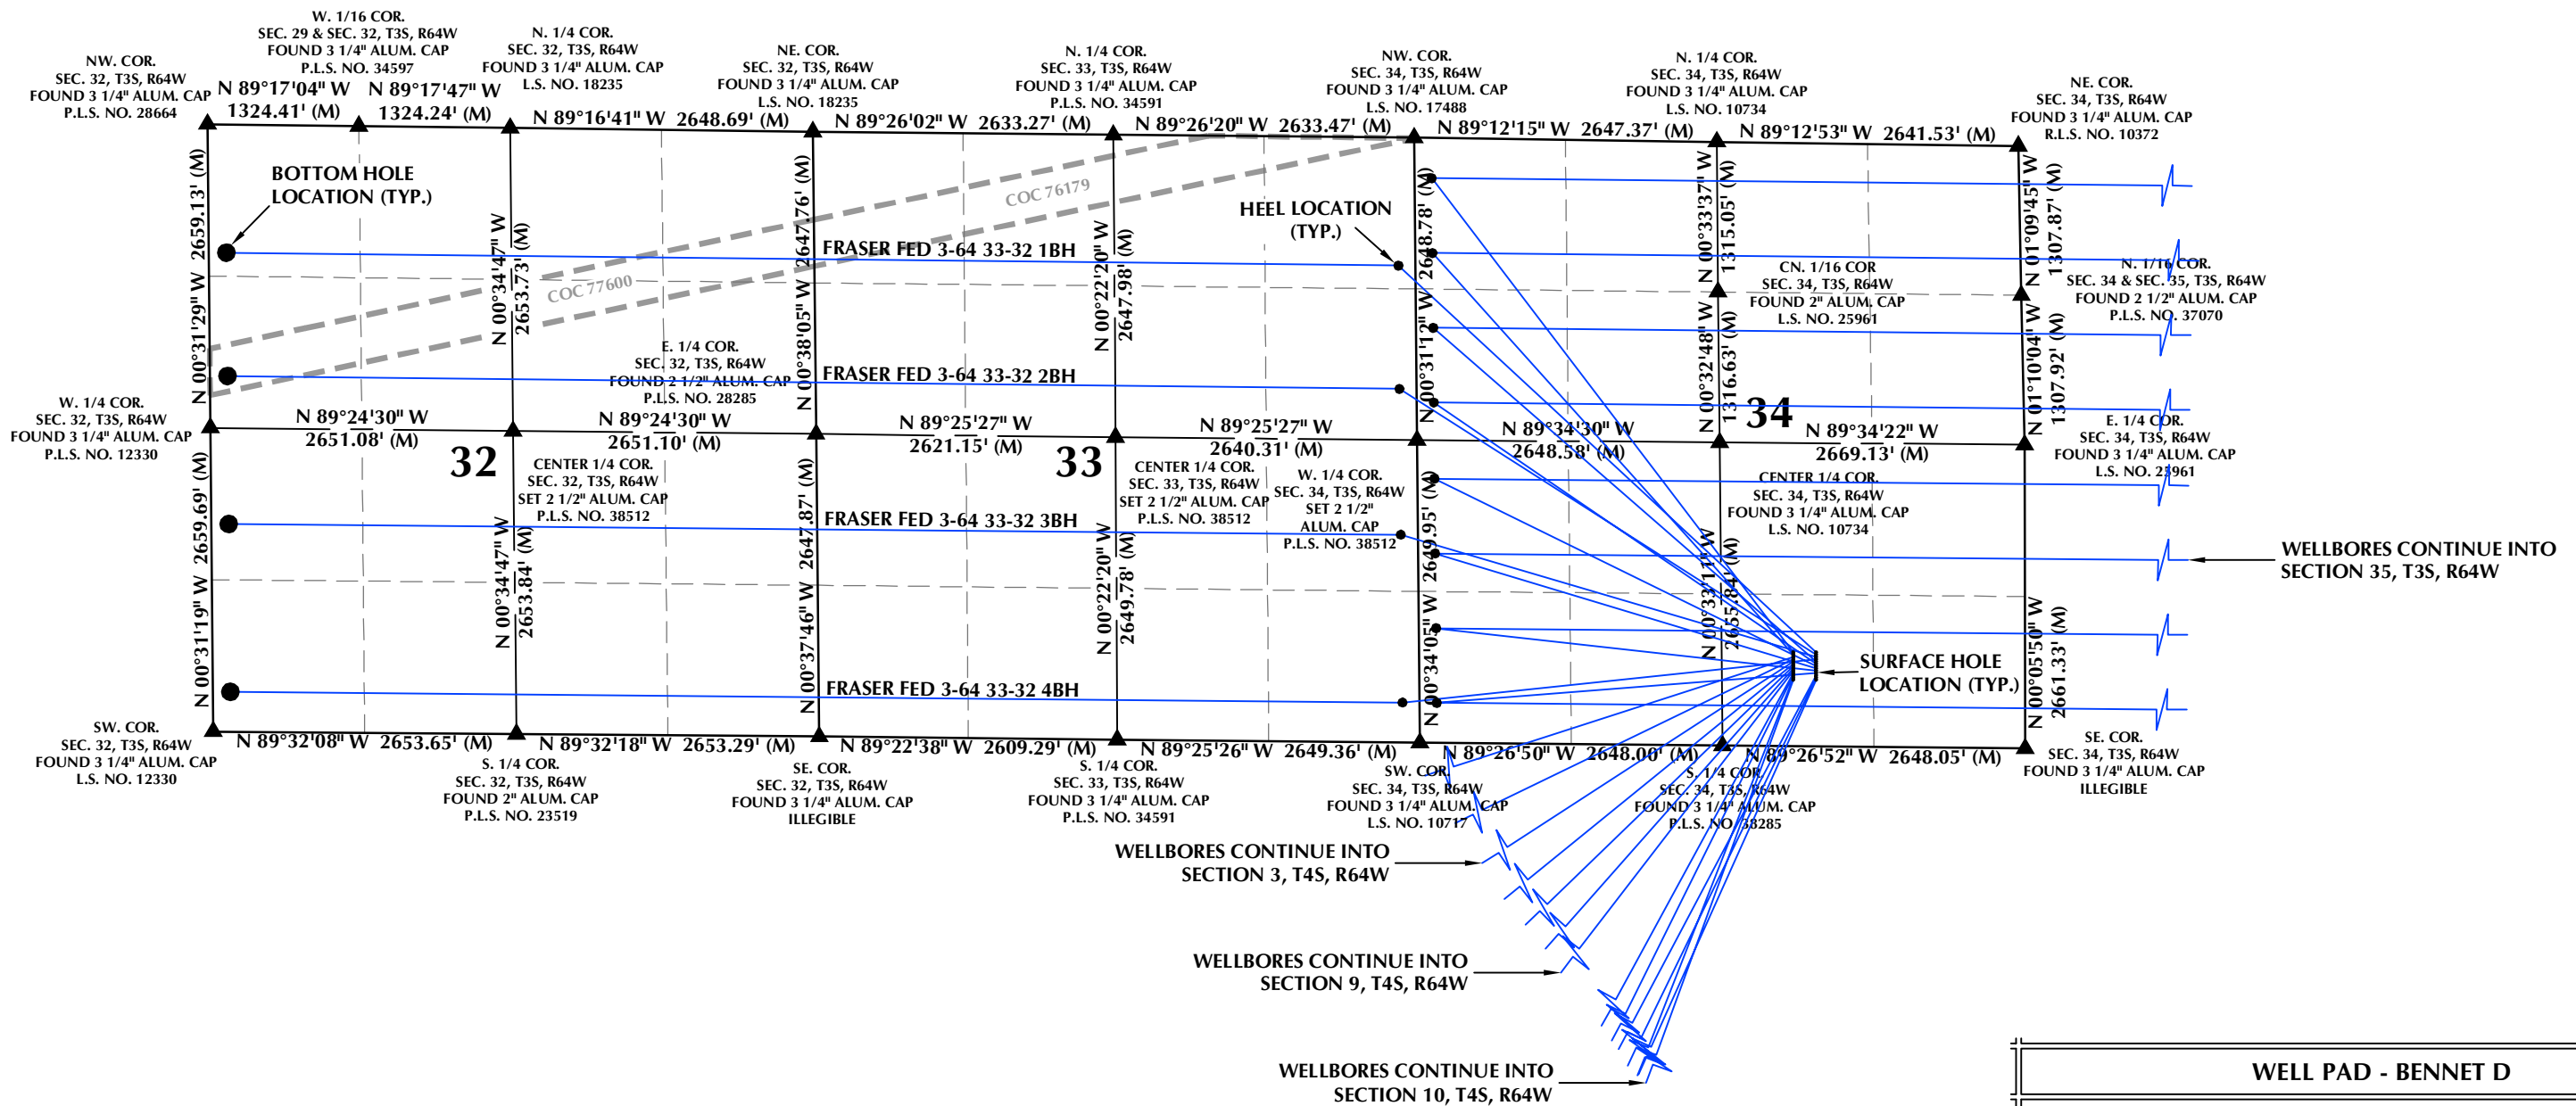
W. 1/16 COR.
SEC. 29 & SEC. 32, T3S, R64W
FOUND 3 1/4" ALUM. CAP
P.L.S. NO. 34597

NW. COR.
SEC. 32, T3S, R64W
FOUND 3 1/4" ALUM. CAP
P.L.S. NO. 28664

N. 1/4 COR.
SEC. 32, T3S, R64W
FOUND 3 1/4" ALUM. CAP
L.S. NO. 18235

NE. COR.
SEC. 32, T3S, R64W
FOUND 3 1/4" ALUM. CAP
L.S. NO. 18235

N. 1/4 COR.
SEC. 33, T3S, R64W
FOUND 3 1/4" ALUM. CAP
P.L.S. NO. 34591

NW. COR.
SEC. 34, T3S, R64W
FOUND 3 1/4" ALUM. CAP
L.S. NO. 17488

N. 1/4 COR.
SEC. 34, T3S, R64W
FOUND 3 1/4" ALUM. CAP
L.S. NO. 10734

NE. COR.
SEC. 34, T3S, R64W
FOUND 3 1/4" ALUM. CAP
R.L.S. NO. 10372

N 89°17'04" W 1324.41' (M)
N 89°17'47" W 1324.24' (M)
N 89°16'41" W 2648.69' (M)
N 89°26'02" W 2633.27' (M)
N 89°26'20" W 2633.47' (M)
N 89°12'15" W 2647.37' (M)
N 89°12'53" W 2641.53' (M)

BOTTOM HOLE LOCATION (TYP.)

COC 76179
COC 77600

HEEL LOCATION (TYP.)

N 00°31'29" W 2659.13' (M)
N 00°34'47" W 2653.73' (M)
N 00°38'05" W 2647.76' (M)
N 00°22'20" W 2647.98' (M)
N 00°31'12" W 2648.78' (M)
N 00°33'37" W 1315.05' (M)
N 00°32'48" W 1316.63' (M)
N 01°09'45" W 1307.87' (M)
N 01°10'04" W 1307.92' (M)

FRASER FED 3-64 33-32 1BH

CN. 1/16 COR
SEC. 34, T3S, R64W
FOUND 2" ALUM. CAP
L.S. NO. 25961

N. 1/16 COR.
SEC. 34 & SEC. 35, T3S, R64W
FOUND 2 1/2" ALUM. CAP
P.L.S. NO. 37070

E. 1/4 COR.
SEC. 32, T3S, R64W
FOUND 2 1/2" ALUM. CAP
P.L.S. NO. 28285

FRASER FED 3-64 33-32 2BH

34

W. 1/4 COR.
SEC. 32, T3S, R64W
FOUND 3 1/4" ALUM. CAP
P.L.S. NO. 12330

N 89°24'30" W 2651.08' (M)
N 89°24'30" W 2651.10' (M)
N 89°25'27" W 2621.15' (M)
N 89°25'27" W 2640.31' (M)
N 89°34'30" W 2648.58' (M)
N 89°34'22" W 2669.13' (M)

E. 1/4 COR.
SEC. 34, T3S, R64W
FOUND 3 1/4" ALUM. CAP
L.S. NO. 25961

32

33

CENTER 1/4 COR.
SEC. 32, T3S, R64W
SET 2 1/2" ALUM. CAP
P.L.S. NO. 38512

CENTER 1/4 COR.
SEC. 33, T3S, R64W
SET 2 1/2" ALUM. CAP
P.L.S. NO. 38512

W. 1/4 COR.
SEC. 34, T3S, R64W
SET 2 1/2"
ALUM. CAP
P.L.S. NO. 38512

CENTER 1/4 COR.
SEC. 34, T3S, R64W
FOUND 3 1/4" ALUM. CAP
L.S. NO. 10734

FRASER FED 3-64 33-32 3BH

WELLBORES CONTINUE INTO SECTION 35, T3S, R64W

N 00°31'19" W 2659.69' (M)
N 00°34'47" W 2653.84' (M)
N 00°37'46" W 2647.87' (M)
N 00°22'20" W 2649.78' (M)
N 00°34'05" W 2649.95' (M)
N 00°33'11" W 2655.84' (M)
N 00°05'50" W 2661.33' (M)

SURFACE HOLE LOCATION (TYP.)

FRASER FED 3-64 33-32 4BH

SW. COR.
SEC. 32, T3S, R64W
FOUND 3 1/4" ALUM. CAP
L.S. NO. 12330

N 89°32'08" W 2653.65' (M)
N 89°32'18" W 2653.29' (M)
N 89°22'38" W 2609.29' (M)
N 89°25'26" W 2649.36' (M)
N 89°26'50" W 2648.00' (M)
N 89°26'52" W 2648.05' (M)

SE. COR.
SEC. 34, T3S, R64W
FOUND 3 1/4" ALUM. CAP
ILLEGIBLE

S. 1/4 COR.
SEC. 32, T3S, R64W
FOUND 2" ALUM. CAP
P.L.S. NO. 23519

SE. COR.
SEC. 32, T3S, R64W
FOUND 3 1/4" ALUM. CAP
ILLEGIBLE

S. 1/4 COR.
SEC. 33, T3S, R64W
FOUND 3 1/4" ALUM. CAP
P.L.S. NO. 34591

SW. COR.
SEC. 34, T3S, R64W
FOUND 3 1/4" ALUM. CAP
L.S. NO. 10717

S. 1/4 COR.
SEC. 34, T3S, R64W
FOUND 3 1/4" ALUM. CAP
P.L.S. NO. 38285

WELLBORES CONTINUE INTO SECTION 3, T4S, R64W

WELLBORES CONTINUE INTO SECTION 9, T4S, R64W

WELLBORES CONTINUE INTO SECTION 10, T4S, R64W

WELL PAD - BENNET D